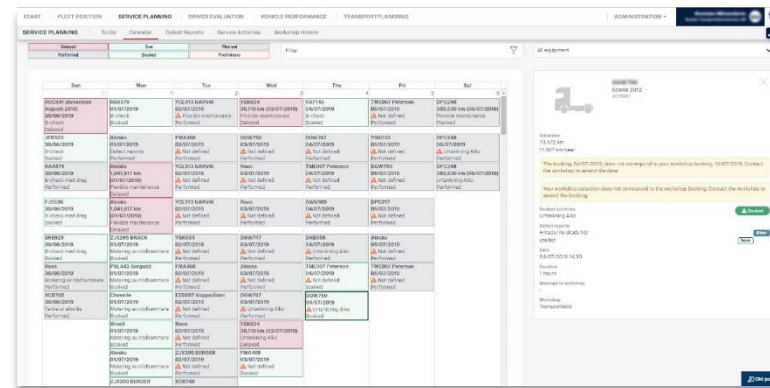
START FLEET POSITION SERVICE PLANNING DRIVER EVALUATION VEHICLE PERFORMANCE TRANSPORT PLANNING ADMINISTRATION

SERVICE PLANNING To Do Calendar Defect Reports Service Activities Workshop History

Delayed Due Planned
Performed Booked Preliminary

Filter

All equipment

| Sun | Mon | Tue | Wed | Thu | Fri | Sat |
|---|---|---|---|---|---|---|
| RUC881 (Anneliese August 2019) 30/06/2019 B-check Delayed | BOX179 01/07/2019 B-check Booked | YOL313 NARVIK 02/07/2019 Flexible maintenance Performed | YSK024 26,110 km (03/07/2019) Flexible maintenance Delayed | FAY145 04/07/2019 B-check Booked | TMC907 Peterson 05/07/2019 Not defined Performed | DPC248 260,030 km (06/07/2019) Flexible maintenance Planned |
| JFR553 30/06/2019 B-check Booked | Atroko 01/07/2019 Defect reports Performed | FMA468 02/07/2019 Not defined Performed | DGW750 03/07/2019 Not defined Performed | DGW767 04/07/2019 Not defined Performed | YSK033 05/07/2019 Not defined Performed | DPC248 06/07/2019 Unberining Alko Performed |
| NAR874 30/06/2019 B-check med drag Performed | Atroko 1,041,017 km (01/07/2019) Flexible maintenance Delayed | YOL313 NARVIK 02/07/2019 Not defined Performed | Reno 03/07/2019 Not defined Performed | TMC907 Peterson 04/07/2019 Not defined Performed | DGW765 05/07/2019 Not defined Performed | DPC248 260,030 km (06/07/2019) Unberining Alko Performed |
| FJO530 30/06/2019 B-check med drag Booked | Atroko 1,041,017 km (01/07/2019) Flexible maintenance Delayed | YOL313 NARVIK 02/07/2019 Not defined Performed | Reno 03/07/2019 Not defined Performed | DAN599 04/07/2019 Not defined Performed | DPC017 05/07/2019 Not defined Performed | |
| SRE920 30/06/2019 B-check med drag Booked | ZJX296 BRACK 01/07/2019 Motoring av nödhammare Booked | YSK024 02/07/2019 Not defined Performed | DGW767 03/07/2019 Not defined Performed | DHB558 04/07/2019 Unberining Alko Performed | Atroko 05/07/2019 Not defined Performed | |
| Reno 30/06/2019 Motoring av nödhammare Performed | FSL443 Sorgaard 01/07/2019 Motoring av nödhammare Performed | FMA468 02/07/2019 Not defined Performed | Atroko 03/07/2019 Not defined Performed | TMC907 Peterson 04/07/2019 Not defined Performed | TMC907 Peterson 05/07/2019 Not defined Performed | |
| XCB768 30/06/2019 Tarka ur alkolås Performed | Chevelle 01/07/2019 Motoring av nödhammare Booked | EZB587 Koppenfiken 02/07/2019 Not defined Performed | DGW767 03/07/2019 Unberining Alko Performed | DGW750 04/07/2019 Unberining Alko Booked | | |
| | Wrecit 01/07/2019 Motoring av nödhammare Performed | Reno 02/07/2019 Not defined Performed | YSK024 26,110 km (03/07/2019) Delayed | | | |
| | Atroko 01/07/2019 Motoring av nödhammare Performed | ZJX300 BERGER 02/07/2019 Not defined Performed | FMA468 03/07/2019 Not defined Booked | | | |
| | ZJX300 BERGER | XCB768 | | | | |

Scania 2012

Odometer
73,472 km
11,567 km/year

The booking, 04/07/2019, does not correspond to your workshop booking, 03/07/2019. Contact the workshop to amend the date.

Your workshop selection does not correspond to the workshop booking. Contact the workshop to amend the booking.

Booked activities
Unberining Alko
Booked

Defect reports
Affects the loads for cooler
New

Date
04/07/2019 14:30

Duration
1 hours

Message to workshop

Workshop
Transportable

Old pr